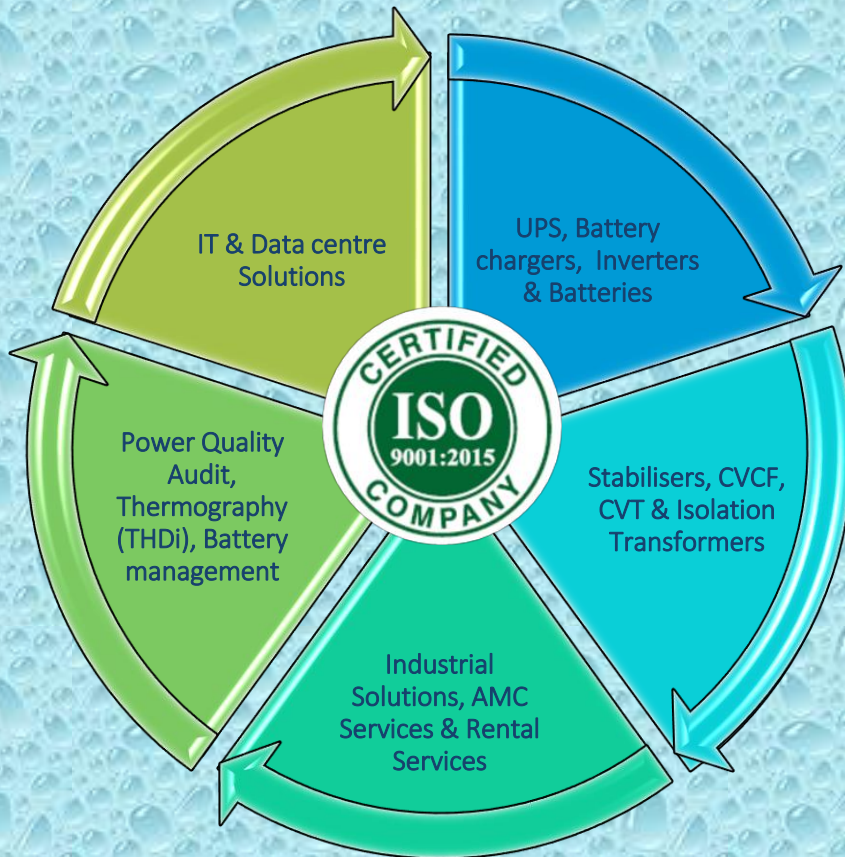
IT & Data centre Solutions

UPS, Battery chargers, Inverters & Batteries

CERTIFIED
ISO
9001:2015
COMPANY

Stabilisers, CVCF, CVT & Isolation Transformers

Industrial Solutions, AMC Services & Rental Services

Power Quality Audit, Thermography (THDi), Battery management